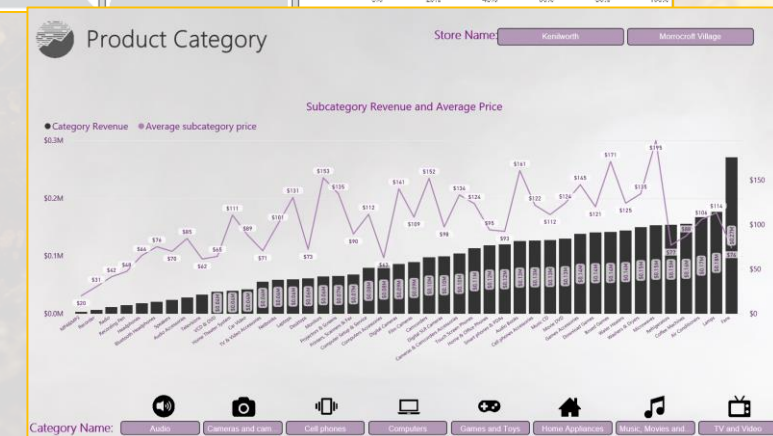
Product Category

Store Name: Kenilworth Morrocroft Village

Subcategory Revenue and Average Price

● Category Revenue ● Average subcategory price

$0.3M
$0.2M
$0.1M
$0.0M

$150
$100
$50
$0

$20 $31 $42 $49 $66 $76 $76 $85 $62 $65 $111 $89 $71 $101 $131 $73 $153 $135 $90 $112 $63 $141 $109 $152 $98 $136 $124 $95 $93 $161 $122 $112 $124 $145 $121 $171 $125 $135 $195 $106 $114 $74

Category Name: Audio Cameras and cam... Cell phones Computers Games and Toys Home Appliances Music, Movies and... TV and Video